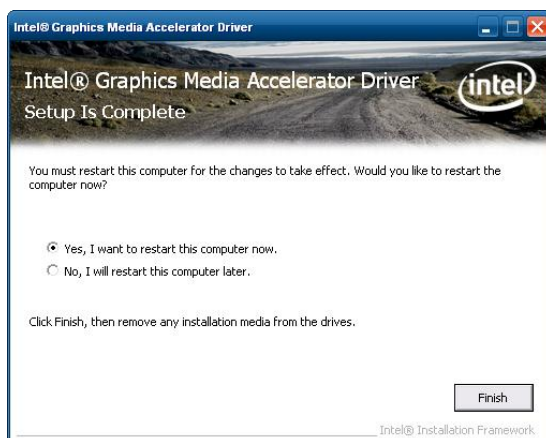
Intel® Graphics Media Accelerator Driver

Intel® Graphics Media Accelerator Driver
Setup Is Complete

intel

You must restart this computer for the changes to take effect. Would you like to restart the computer now?

Yes, I want to restart this computer now.
No, I will restart this computer later.

Click Finish, then remove any installation media from the drives.

Finish

Intel® Installation Framework